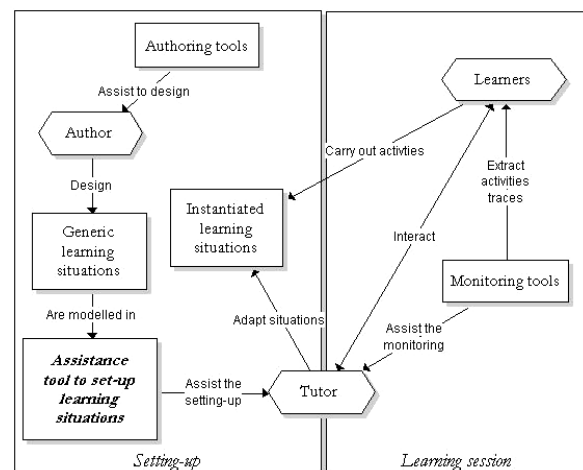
Authoring tools

Assist to design

Author

Design

Generic learning situations

Are modelled in

Assistance tool to set-up learning situations

Assist the setting-up

Instantiated learning situations

Adapt situations

Tutor

Carry out activties

Learners

Interact

Extract activities traces

Monitoring tools

Assist the monitoring

Setting-up

Learning session